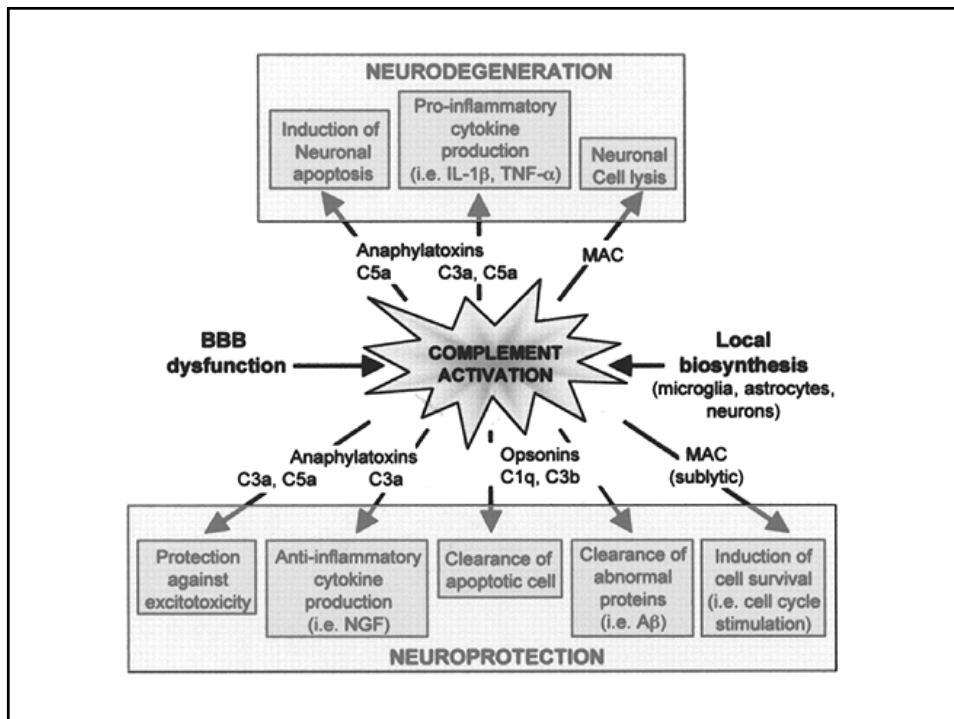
NEURODEGENERATION

Induction of Neuronal apoptosis

Pro-inflammatory cytokine production (i.e. IL-1$\beta$, TNF-$\alpha$)

Neuronal Cell lysis

Anaphylatoxins

C5a

C3a, C5a

MAC

BBB dysfunction

COMPLEMENT ACTIVATION

Local biosynthesis (microglia, astrocytes, neurons)

Anaphylatoxins

C3a, C5a

C3a

Opsonins

C1q, C3b

MAC (sublytic)

Protection against excitotoxicity

Anti-inflammatory cytokine production (i.e. NGF)

Clearance of apoptotic cell

Clearance of abnormal proteins (i.e. A$\beta$)

Induction of cell survival (i.e. cell cycle stimulation)

NEUROPROTECTION